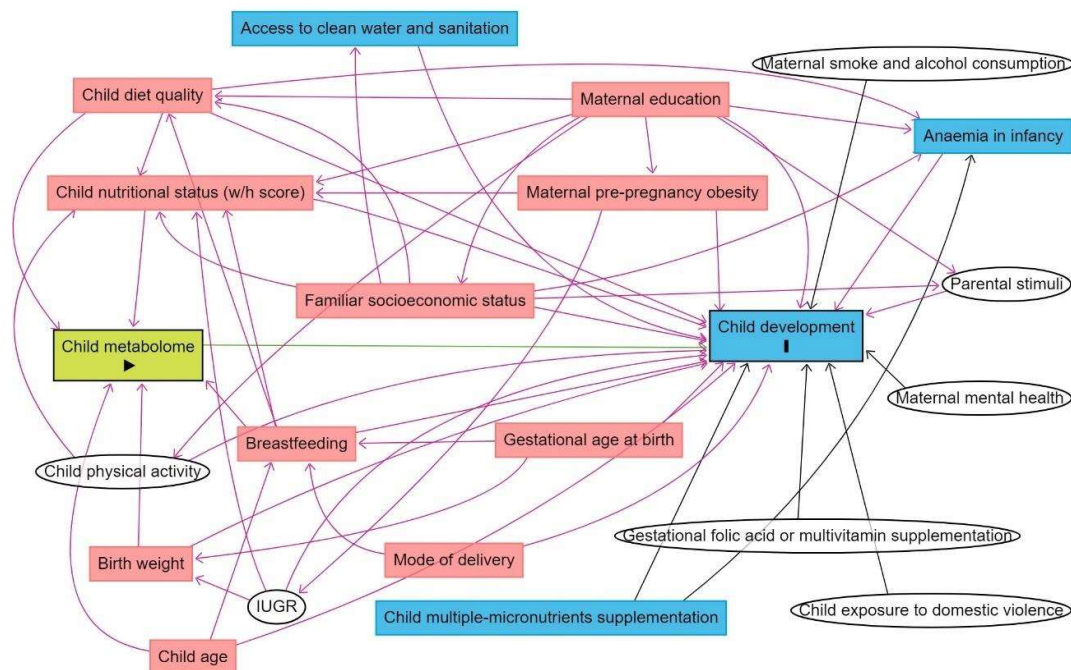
Access to clean water and sanitation

Maternal smoke and alcohol consumption

Child diet quality

Maternal education

Anaemia in infancy

Child nutritional status (w/h score)

Maternal pre-pregnancy obesity

Familiar socioeconomic status

Parental stimuli

Child metabolome
▶

Child development
I

Maternal mental health

Breastfeeding

Gestational age at birth

Child physical activity

Gestational folic acid or multivitamin supplementation

Birth weight

Mode of delivery

IUGR

Child multiple-micronutrients supplementation

Child exposure to domestic violence

Child age